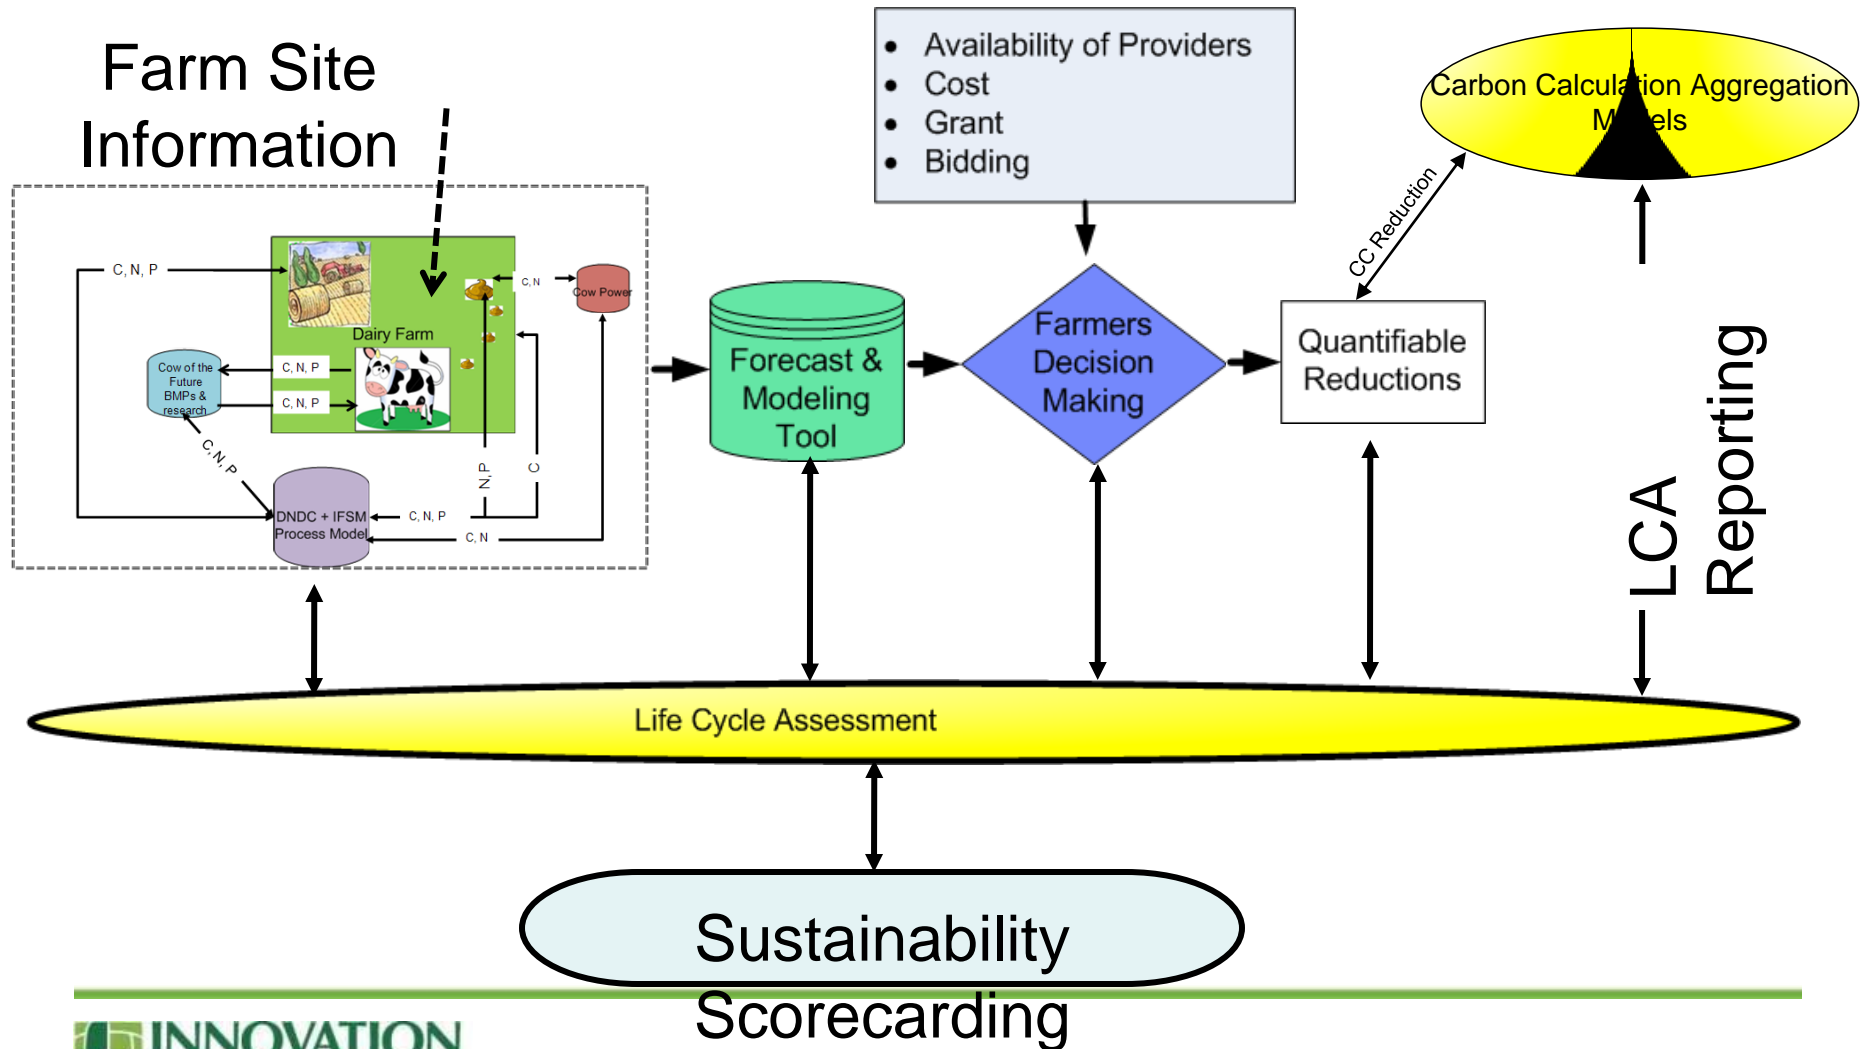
Farm Site Information

C, N, P

C, N

Cow Power

Dairy Farm

Cow of the Future BMPs & research

C, N, P

C, N, P

C, N, P

N, P

C

DNDC + IFSM Process Model

C, N, P

C, N

Forecast & Modeling Tool

• Availability of Providers
• Cost
• Grant
• Bidding

Farmers Decision Making

Quantifiable Reductions

CC Reduction

Carbon Calcul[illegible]tion Aggregation M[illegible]els

LCA Reporting

Life Cycle Assessment

Sustainability Scorecarding

INNOVATION